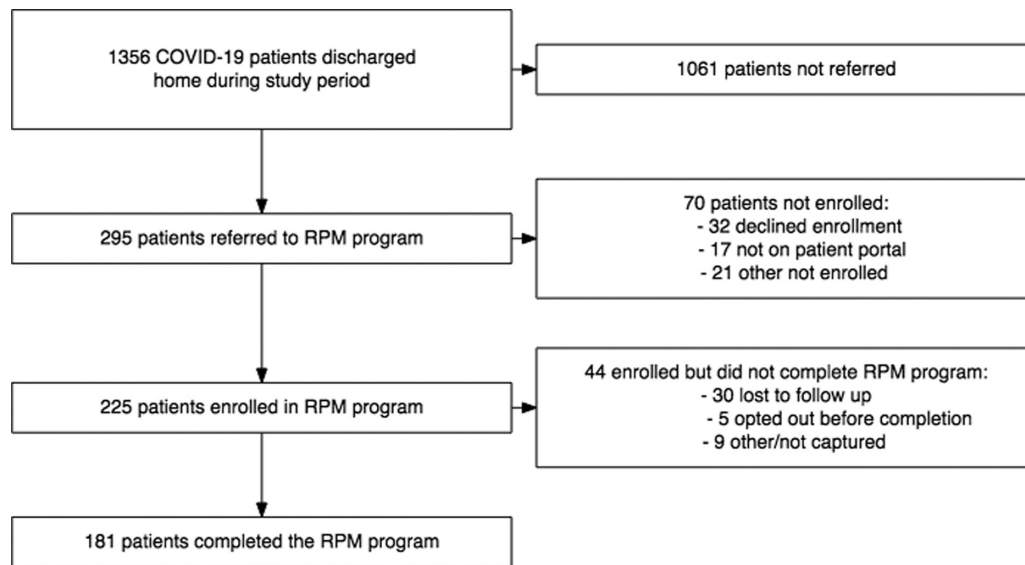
1356 COVID-19 patients discharged home during study period

1061 patients not referred

295 patients referred to RPM program

70 patients not enrolled:
- 32 declined enrollment
- 17 not on patient portal
- 21 other not enrolled

225 patients enrolled in RPM program

44 enrolled but did not complete RPM program:
- 30 lost to follow up
- 5 opted out before completion
- 9 other/not captured

181 patients completed the RPM program